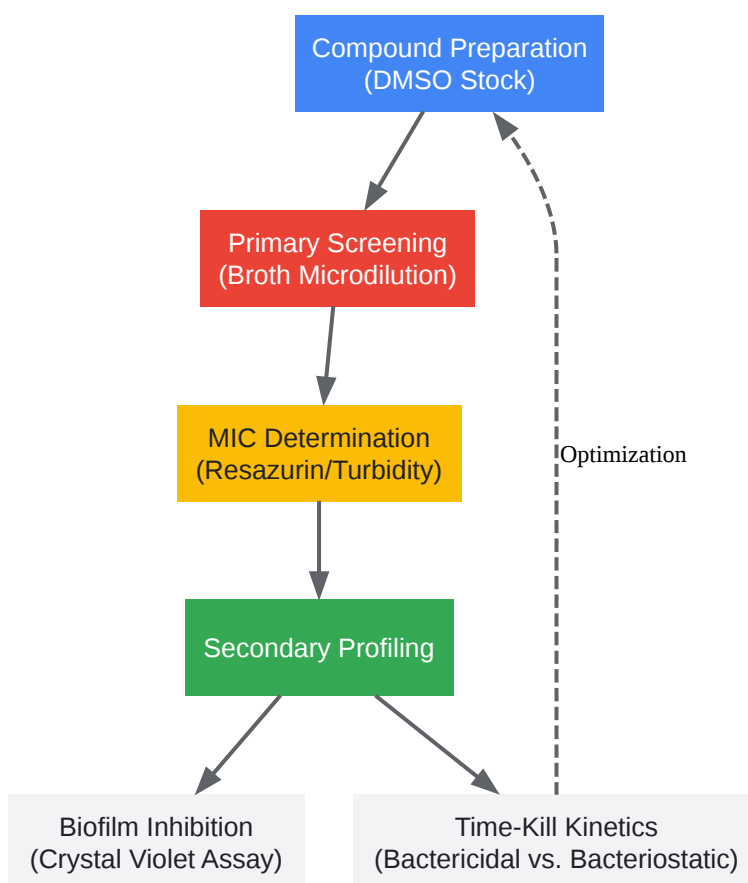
Compound Preparation
(DMSO Stock)

Primary Screening
(Broth Microdilution)

MIC Determination
(Resazurin/Turbidity)

Optimization

Secondary Profiling

Biofilm Inhibition
(Crystal Violet Assay)

Time-Kill Kinetics
(Bactericidal vs. Bacteriostatic)